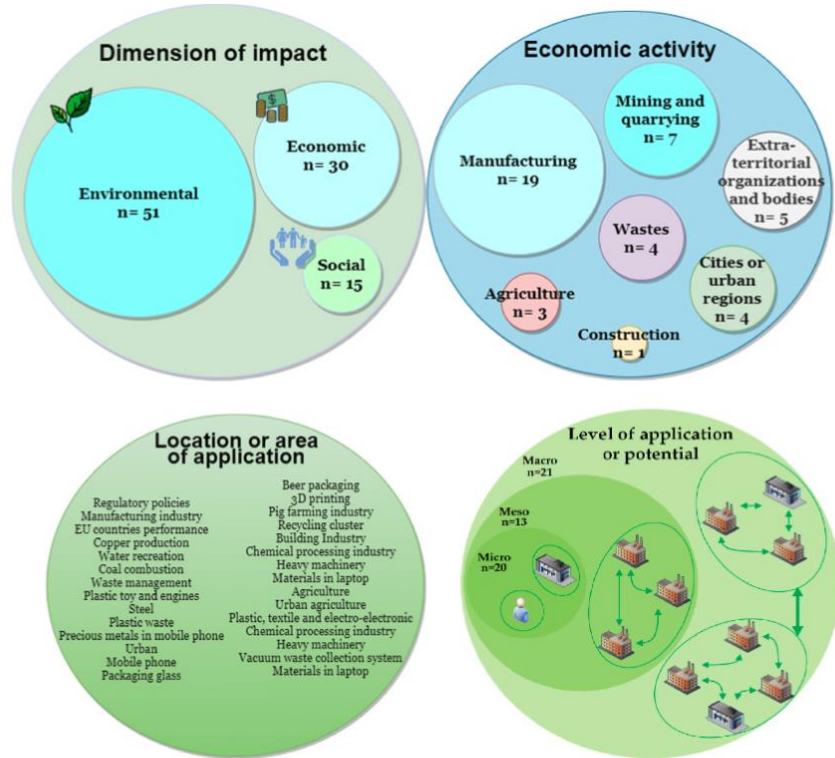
Dimension of impact

Environmental
n= 51

Economic
n= 30

Social
n= 15

Economic activity

Manufacturing
n= 19

Mining and quarrying
n= 7

Extra-territorial organizations and bodies
n= 5

Wastes
n= 4

Cities or urban regions
n= 4

Agriculture
n= 3

Construction
n= 1

Location or area of application

Regulatory policies
Manufacturing industry
EU countries performance
Copper production
Water recreation
Coal combustion
Waste management
Plastic toy and engines
Steel
Plastic waste
Precious metals in mobile phone
Urban
Mobile phone
Packaging glass

Beer packaging
3D printing
Pig farming industry
Recycling cluster
Building Industry
Chemical processing industry
Heavy machinery
Materials in laptop
Agriculture
Urban agriculture
Plastic, textile and electro-electronic
Chemical processing industry
Heavy machinery
Vacuum waste collection system
Materials in laptop

Level of application or potential

Macro
n=21

Meso
n=13

Micro
n=20